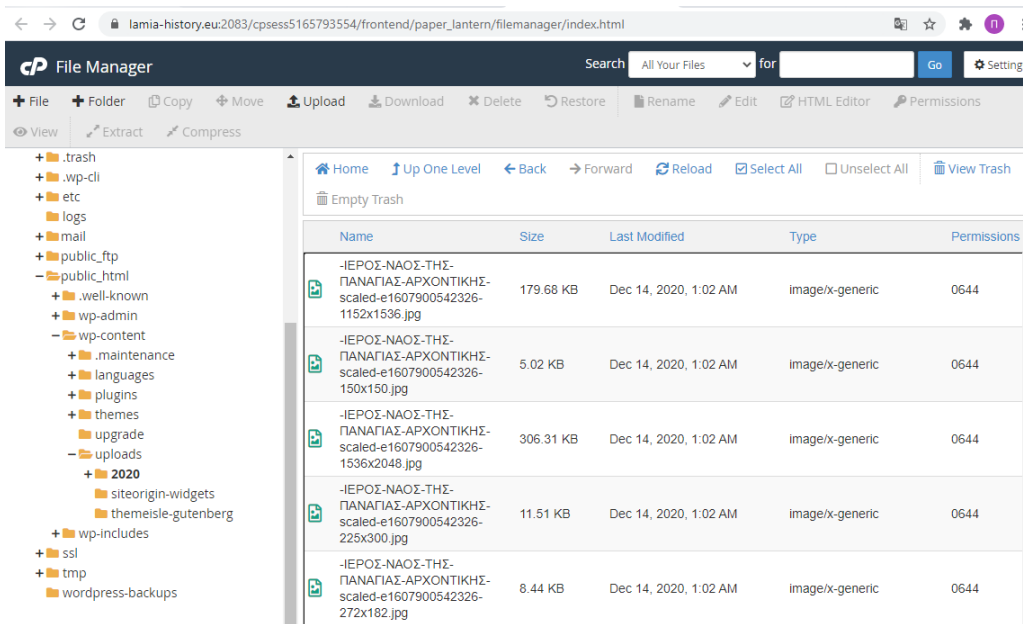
lamia-history.eu:2083/cpsess5165793554/frontend/paper_lantern/filemanager/index.html

Π

cP File Manager

Search All Your Files for Go Setting

File Folder Copy Move Upload Download Delete Restore Rename Edit HTML Editor Permissions

View Extract Compress

+ .trash
+ .wp-cli
+ etc
logs
+ mail
+ public_ftp
− public_html
+ .well-known
+ wp-admin
− wp-content
+ .maintenance
+ languages
+ plugins
+ themes
upgrade
− uploads
+ 2020
siteorigin-widgets
themeisle-gutenberg
+ wp-includes
+ ssl
+ tmp
wordpress-backups

Home Up One Level Back Forward Reload Select All Unselect All View Trash

Empty Trash

| Name | Size | Last Modified | Type | Permissions |
|---|---|---|---|---|
| -ΙΕΡΟΣ-ΝΑΟΣ-ΤΗΣ-ΠΑΝΑΓΙΑΣ-ΑΡΧΟΝΤΙΚΗΣ-scaled-e1607900542326-1152x1536.jpg | 179.68 KB | Dec 14, 2020, 1:02 AM | image/x-generic | 0644 |
| -ΙΕΡΟΣ-ΝΑΟΣ-ΤΗΣ-ΠΑΝΑΓΙΑΣ-ΑΡΧΟΝΤΙΚΗΣ-scaled-e1607900542326-150x150.jpg | 5.02 KB | Dec 14, 2020, 1:02 AM | image/x-generic | 0644 |
| -ΙΕΡΟΣ-ΝΑΟΣ-ΤΗΣ-ΠΑΝΑΓΙΑΣ-ΑΡΧΟΝΤΙΚΗΣ-scaled-e1607900542326-1536x2048.jpg | 306.31 KB | Dec 14, 2020, 1:02 AM | image/x-generic | 0644 |
| -ΙΕΡΟΣ-ΝΑΟΣ-ΤΗΣ-ΠΑΝΑΓΙΑΣ-ΑΡΧΟΝΤΙΚΗΣ-scaled-e1607900542326-225x300.jpg | 11.51 KB | Dec 14, 2020, 1:02 AM | image/x-generic | 0644 |
| -ΙΕΡΟΣ-ΝΑΟΣ-ΤΗΣ-ΠΑΝΑΓΙΑΣ-ΑΡΧΟΝΤΙΚΗΣ-scaled-e1607900542326-272x182.jpg | 8.44 KB | Dec 14, 2020, 1:02 AM | image/x-generic | 0644 |